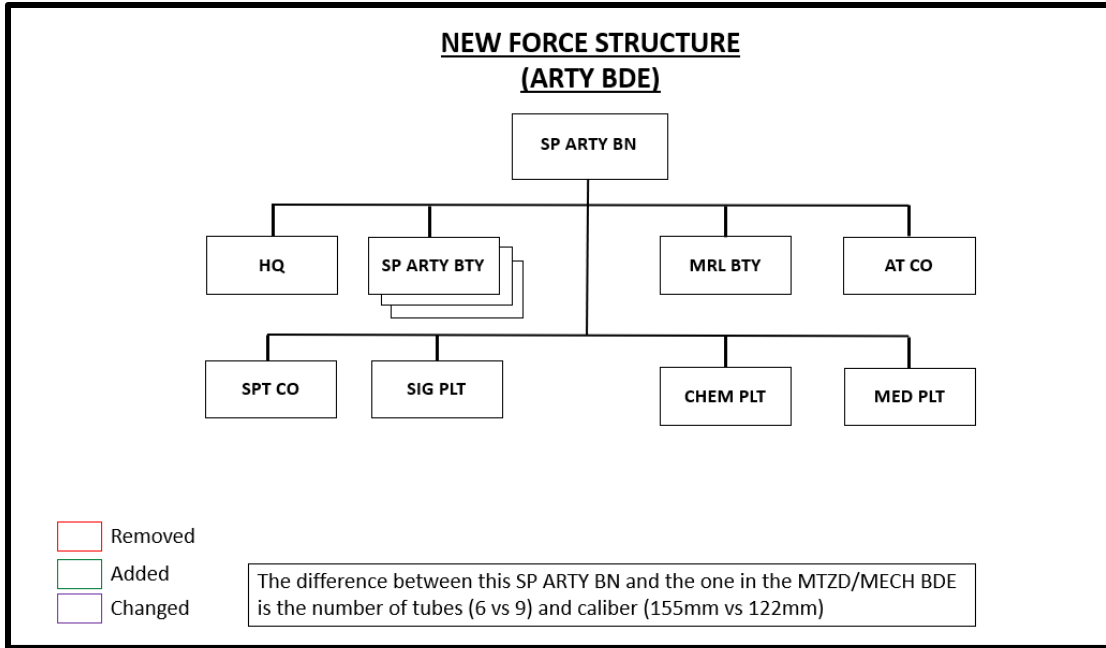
NEW FORCE STRUCTURE
(ARTY BDE)

SP ARTY BN

HQ

SP ARTY BTY

MRL BTY

AT CO

SPT CO

SIG PLT

CHEM PLT

MED PLT

Removed

Added

Changed

The difference between this SP ARTY BN and the one in the MTZD/MECH BDE is the number of tubes (6 vs 9) and caliber (155mm vs 122mm)